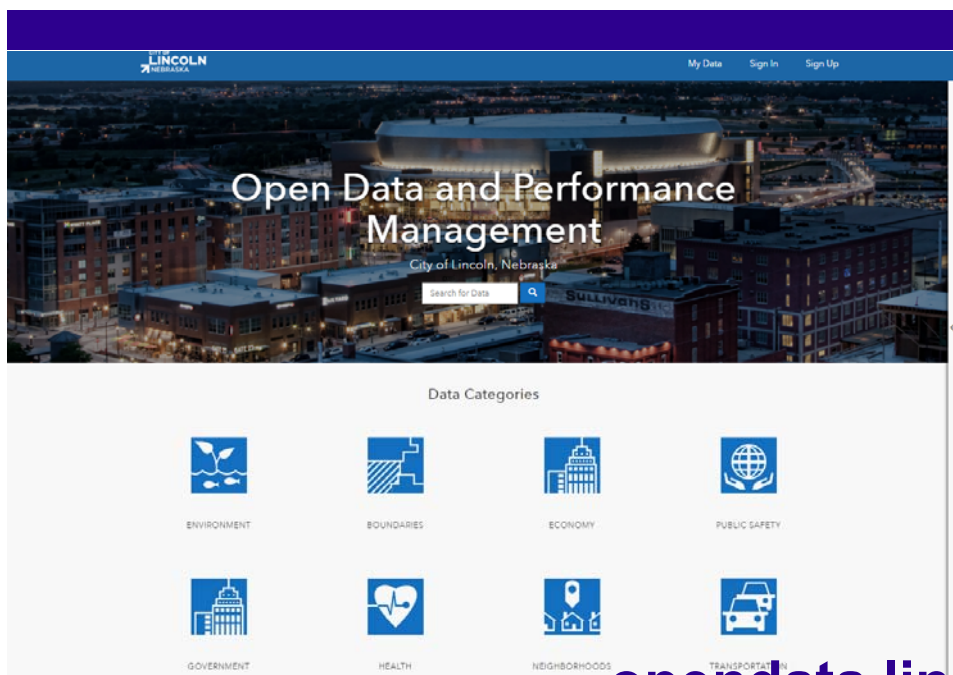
CITY OF LINCOLN NEBRASKA

My Data Sign In Sign Up

Open Data and Performance Management

City of Lincoln, Nebraska

Search for Data

SULLIVANS

Data Categories

ENVIRONMENT

BOUNDARIES

ECONOMY

PUBLIC SAFETY

GOVERNMENT

HEALTH

NEIGHBORHOODS

TRANSPORTAT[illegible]N

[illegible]opendata.lin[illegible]